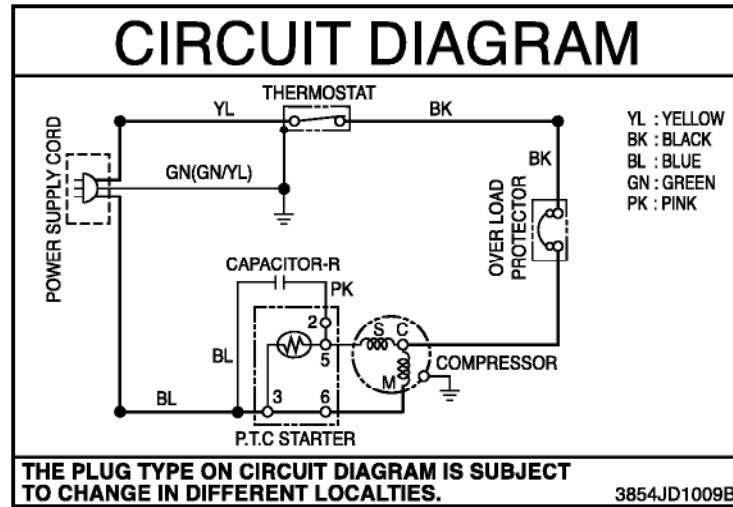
CIRCUIT DIAGRAM

THERMOSTAT

YL

BK

YL : YELLOW
BK : BLACK
BL : BLUE
GN : GREEN
PK : PINK

POWER SUPPLY CORD

GN(GN/YL)

BK

OVER LOAD PROTECTOR

CAPACITOR-R

PK

2

S

C

BL

5

COMPRESSOR

M

BL

3

6

P.T.C STARTER

THE PLUG TYPE ON CIRCUIT DIAGRAM IS SUBJECT TO CHANGE IN DIFFERENT LOCALTIES.

3854JD1009B